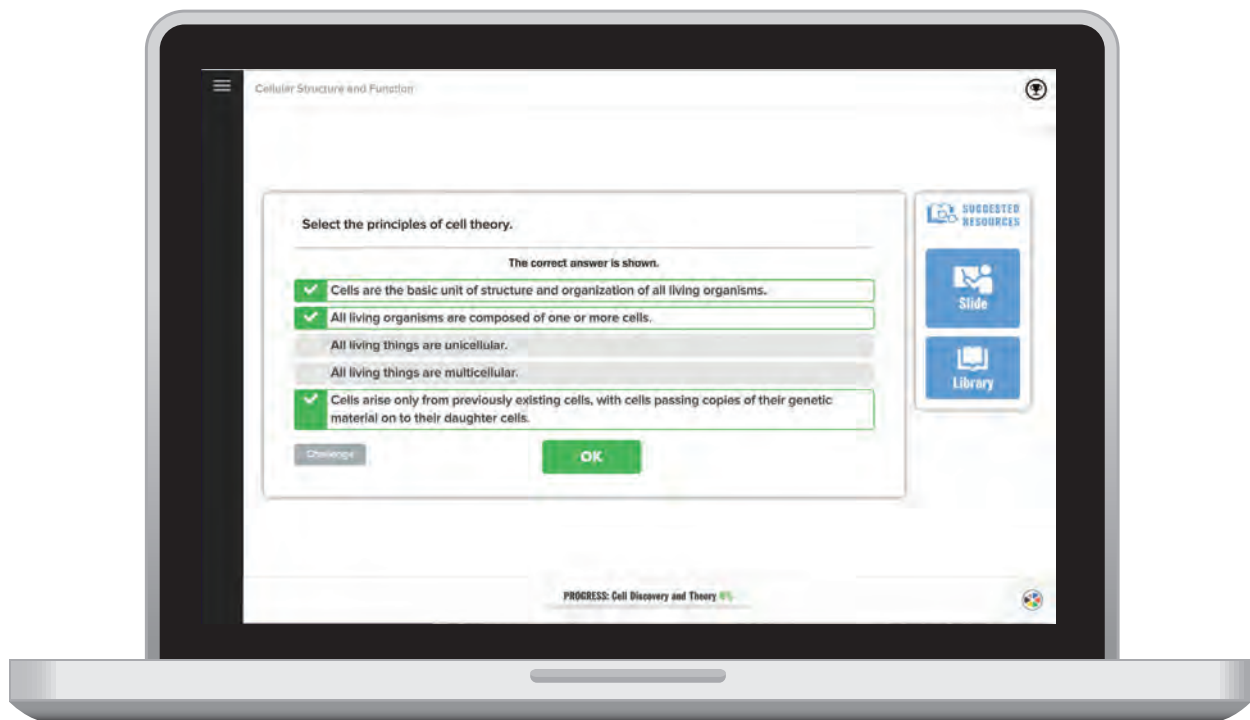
Cellular Structure and Function

Select the principles of cell theory.

The correct answer is shown.

Cells are the basic unit of structure and organization of all living organisms.

All living organisms are composed of one or more cells.

All living things are unicellular.

All living things are multicellular.

Cells arise only from previously existing cells, with cells passing copies of their genetic material on to their daughter cells.

Challenge

OK

SUGGESTED RESOURCES

Slide

Library

PROGRESS: Cell Discovery and Theory 6%